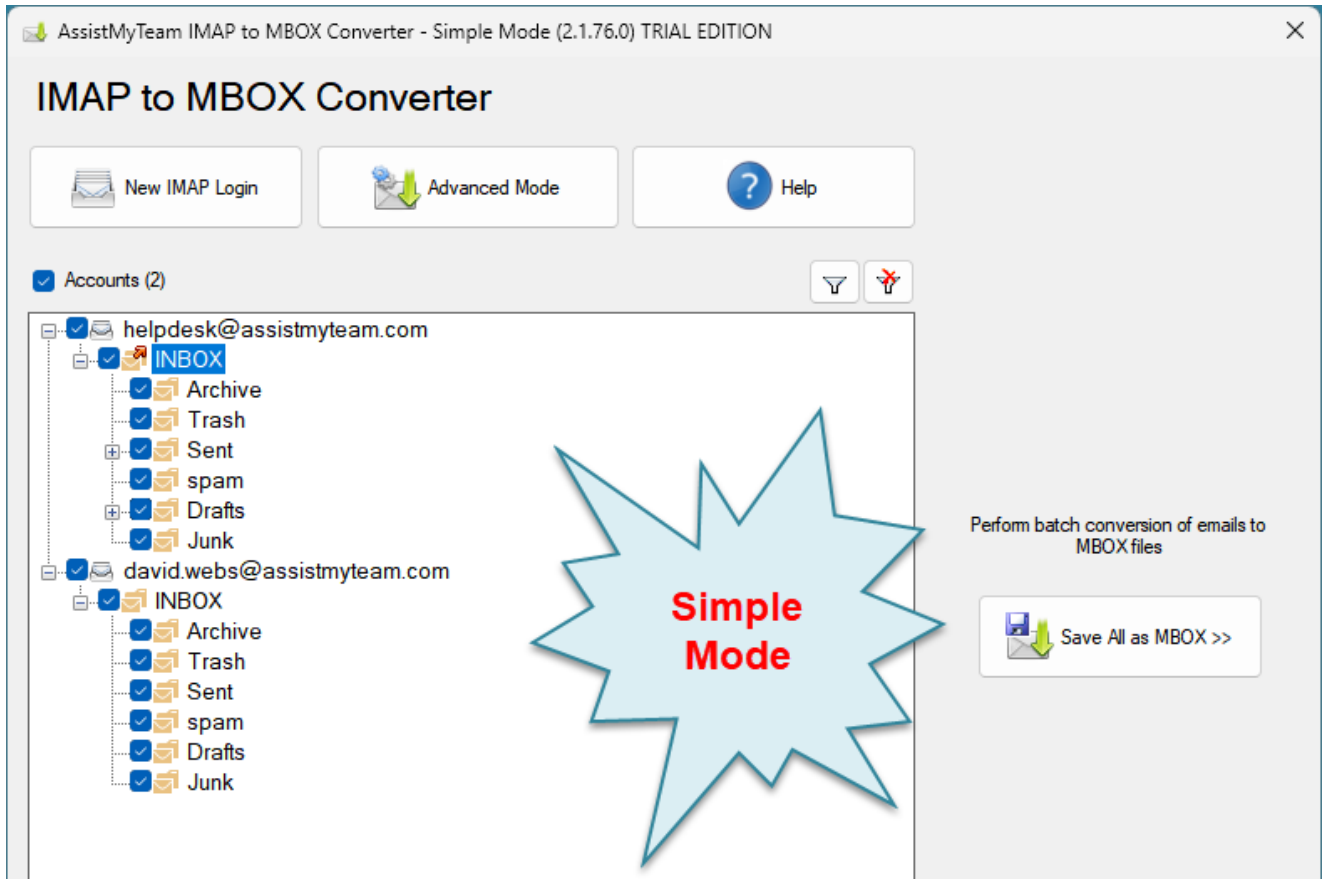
AssistMyTeam IMAP to MBOX Converter - Simple Mode (2.1.76.0) TRIAL EDITION

IMAP to MBOX Converter

New IMAP Login

Advanced Mode

Help

Accounts (2)

helpdesk@assistmyteam.com
INBOX
Archive
Trash
Sent
spam
Drafts
Junk
david.webs@assistmyteam.com
INBOX
Archive
Trash
Sent
spam
Drafts
Junk

Simple Mode

Perform batch conversion of emails to MBOX files

Save All as MBOX >>